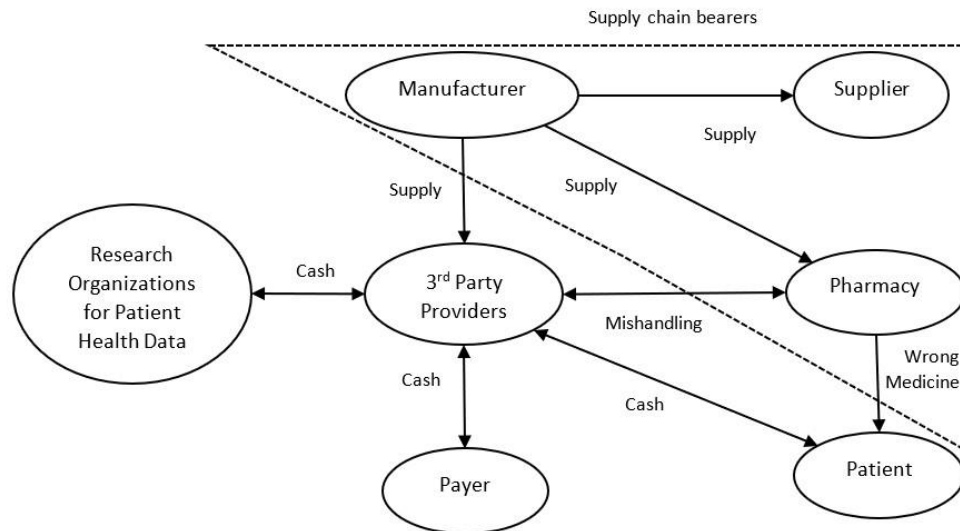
Supply chain bearers

Manufacturer

Supplier

Supply

Supply

Supply

Research Organizations for Patient Health Data

Cash

3$^{rd}$ Party Providers

Pharmacy

Mishandling

Wrong Medicine

Cash

Cash

Payer

Patient